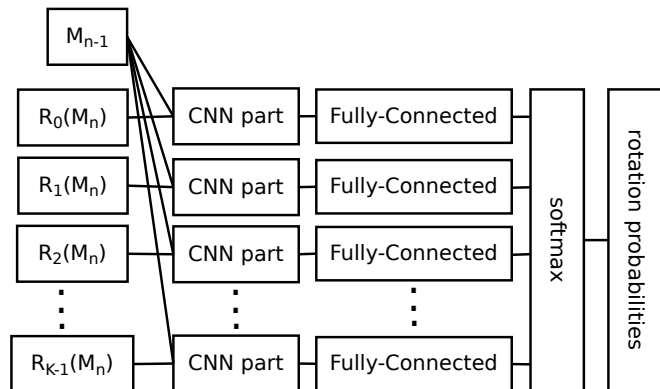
$M_{n-1}$

$R_0(M_n)$ CNN part Fully-Connected

$R_1(M_n)$ CNN part Fully-Connected

$R_2(M_n)$ CNN part Fully-Connected

⋮ ⋮ ⋮

$R_{K-1}(M_n)$ CNN part Fully-Connected

softmax

rotation probabilities